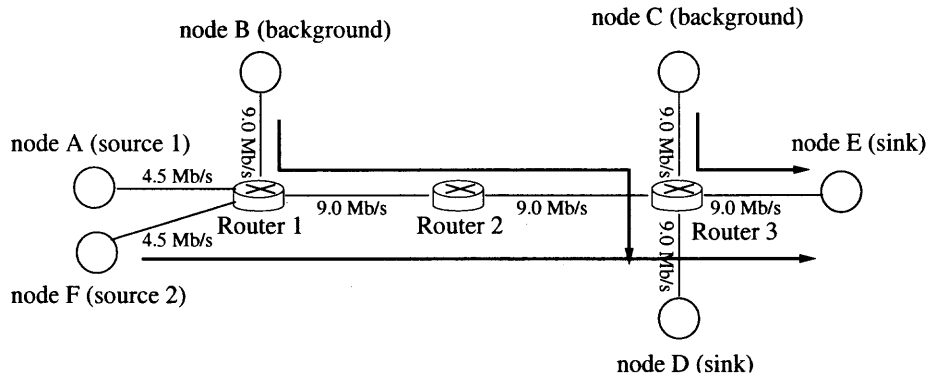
node B (background)

node C (background)

node A (source 1)

node E (sink)

9.0 Mb/s

9.0 Mb/s

4.5 Mb/s

9.0 Mb/s

9.0 Mb/s

9.0 Mb/s

4.5 Mb/s

Router 1

Router 2

Router 3

9.0 Mb/s

node F (source 2)

node D (sink)